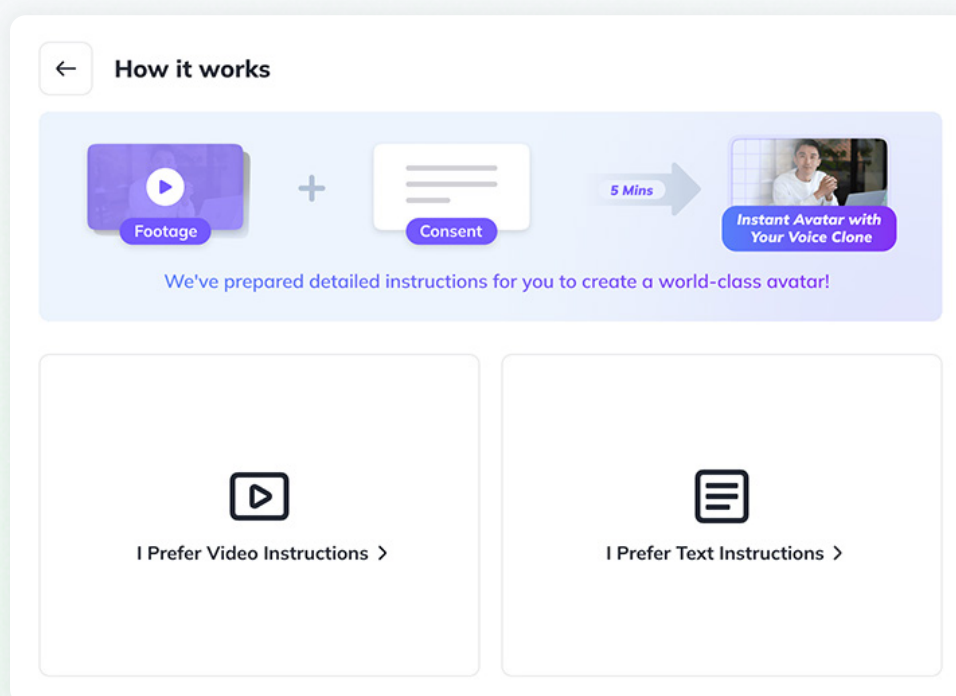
How it works

Footage

+

Consent

5 Mins

Instant Avatar with Your Voice Clone

We've prepared detailed instructions for you to create a world-class avatar!

I Prefer Video Instructions >

I Prefer Text Instructions >